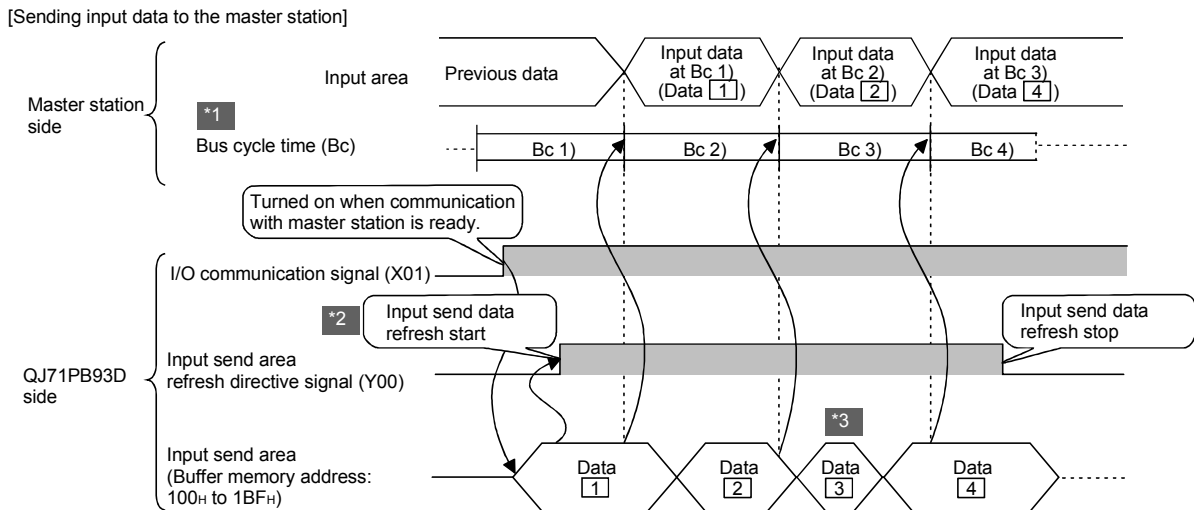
[Sending input data to the master station]

Master station side

Input area

Previous data

Input data at Bc 1) (Data 1)

Input data at Bc 2) (Data 2)

Input data at Bc 3) (Data 4)

*1

Bus cycle time (Bc)

Bc 1)

Bc 2)

Bc 3)

Bc 4)

Turned on when communication with master station is ready.

I/O communication signal (X01)

*2

Input send data refresh start

Input send data refresh stop

QJ71PB93D side

Input send area refresh directive signal (Y00)

*3

Input send area (Buffer memory address: $100_H$ to $1BF_H$)

Data 1

Data 2

Data 3

Data 4